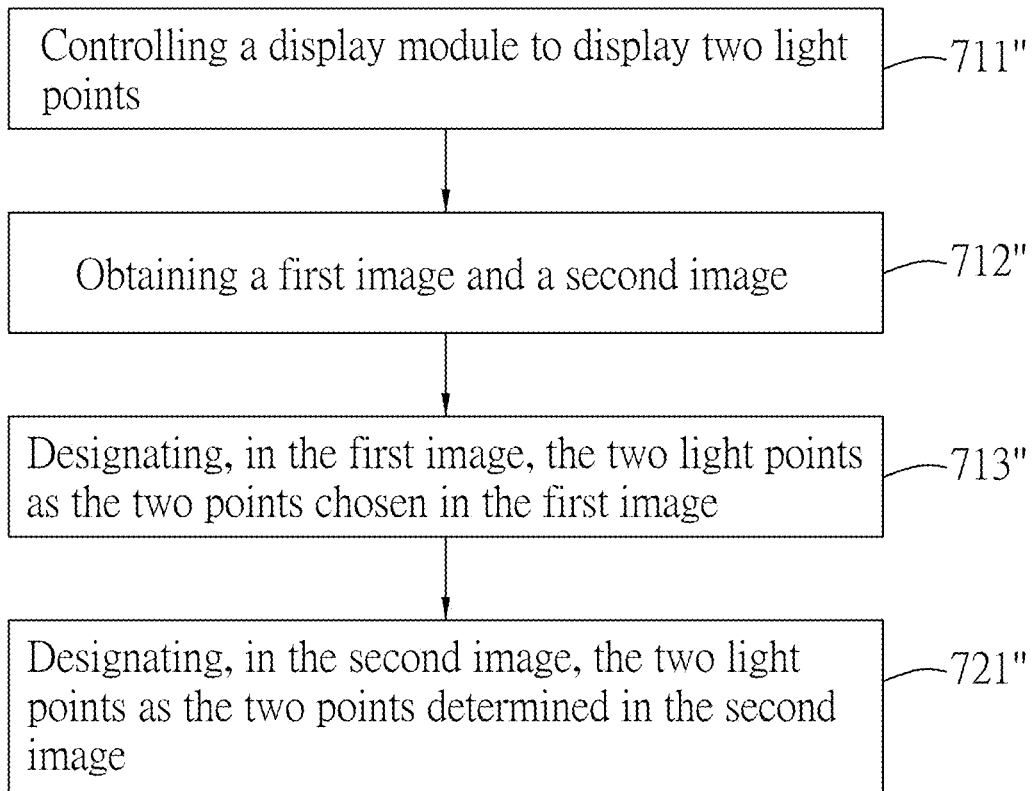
Controlling a display module to display two light points

711"

Obtaining a first image and a second image

712"

Designating, in the first image, the two light points as the two points chosen in the first image

713"

Designating, in the second image, the two light points as the two points determined in the second image

721"